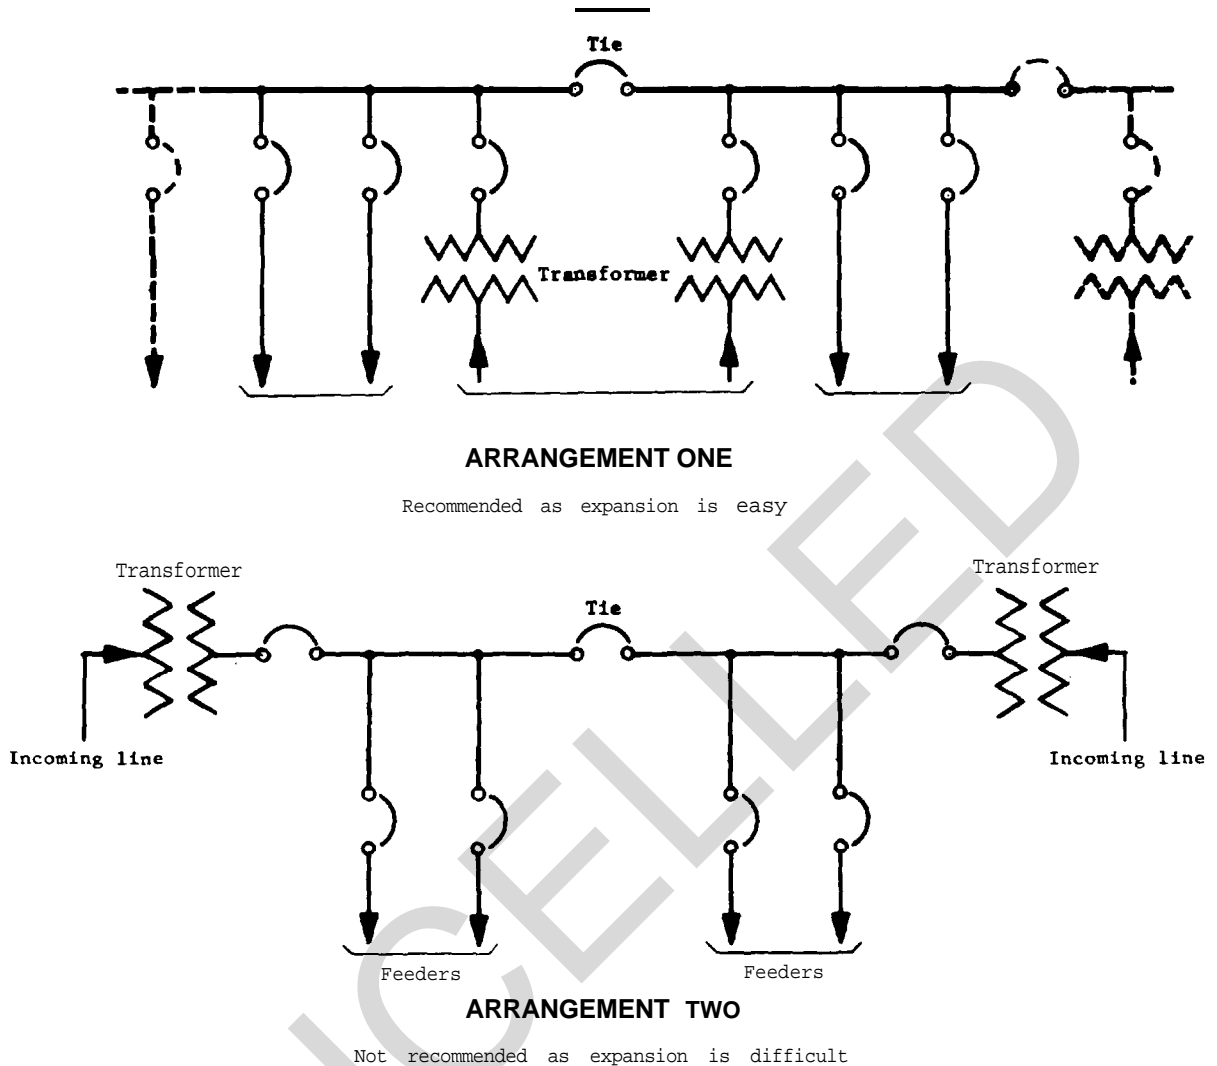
Tie

Transformer

ARRANGEMENT ONE

Recommended as expansion is easy

Transformer

Tie

Transformer

Incoming line

Incoming line

Feeders

Feeders

ARRANGEMENT TWO

Not recommended as expansion is difficult

CANCELLED